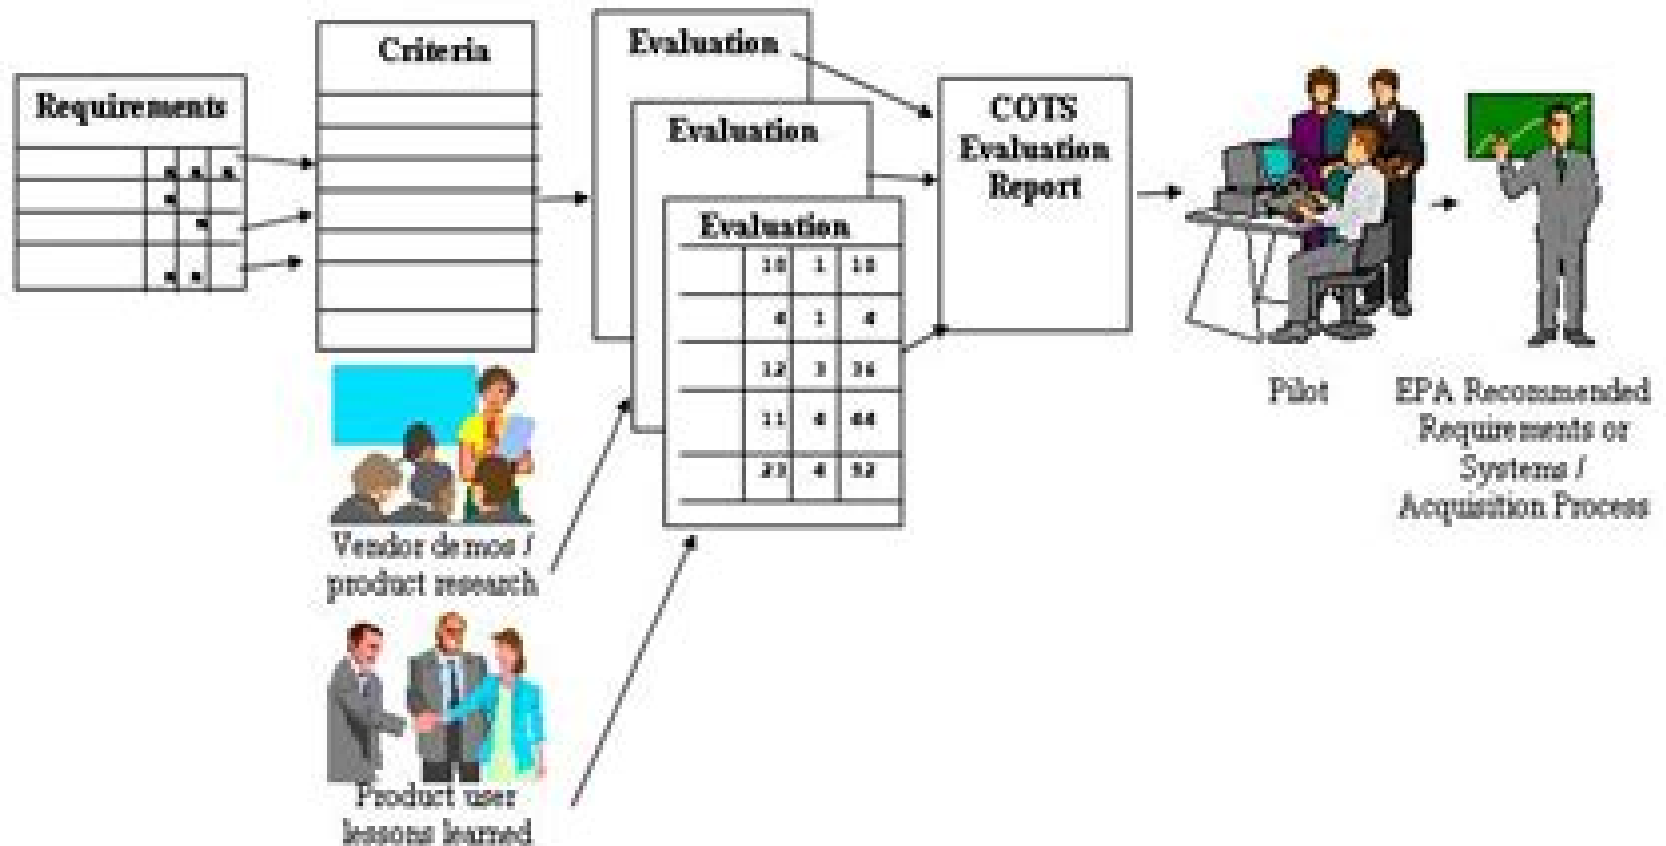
Requirements

| | | | |
|---|---|---|---|
| | x | x | x |
| | x | | |
| | | x | |
| | x | x | |

Criteria

Vendor demos / product research

Product user lessons learned

Evaluation

Evaluation

Evaluation

| | | | |
|---|---|---|---|
| | 10 | 1 | 10 |
| | 4 | 1 | 4 |
| | 12 | 3 | 36 |
| | 11 | 4 | 44 |
| | 23 | 4 | 52 |

COTS Evaluation Report

Pilot

EPA Recommended Requirements or Systems / Acquisition Process